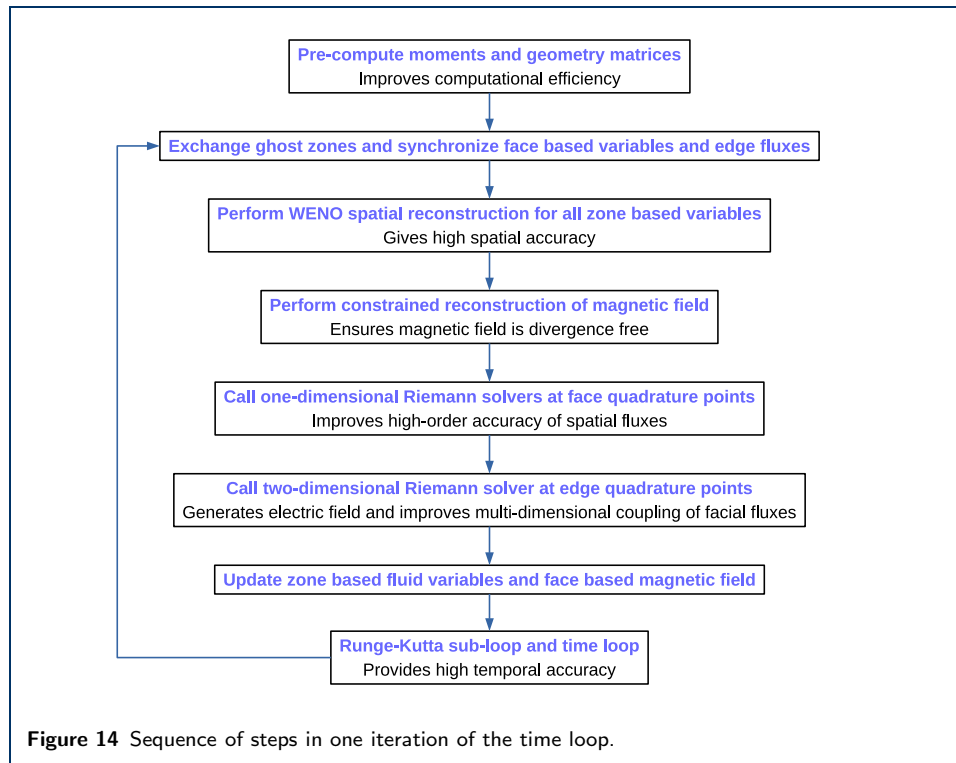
Pre-compute moments and geometry matrices
Improves computational efficiency

Exchange ghost zones and synchronize face based variables and edge fluxes

Perform WENO spatial reconstruction for all zone based variables
Gives high spatial accuracy

Perform constrained reconstruction of magnetic field
Ensures magnetic field is divergence free

Call one-dimensional Riemann solvers at face quadrature points
Improves high-order accuracy of spatial fluxes

Call two-dimensional Riemann solver at edge quadrature points
Generates electric field and improves multi-dimensional coupling of facial fluxes

Update zone based fluid variables and face based magnetic field

Runge-Kutta sub-loop and time loop
Provides high temporal accuracy

Figure 14 Sequence of steps in one iteration of the time loop.